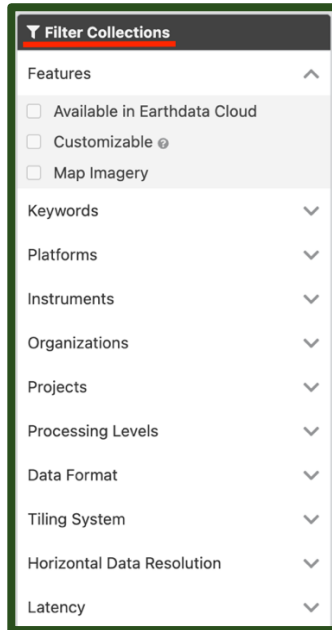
Filter Collections

Features

Available in Earthdata Cloud

Customizable

Map Imagery

Keywords

Platforms

Instruments

Organizations

Projects

Processing Levels

Data Format

Tiling System

Horizontal Data Resolution

Latency